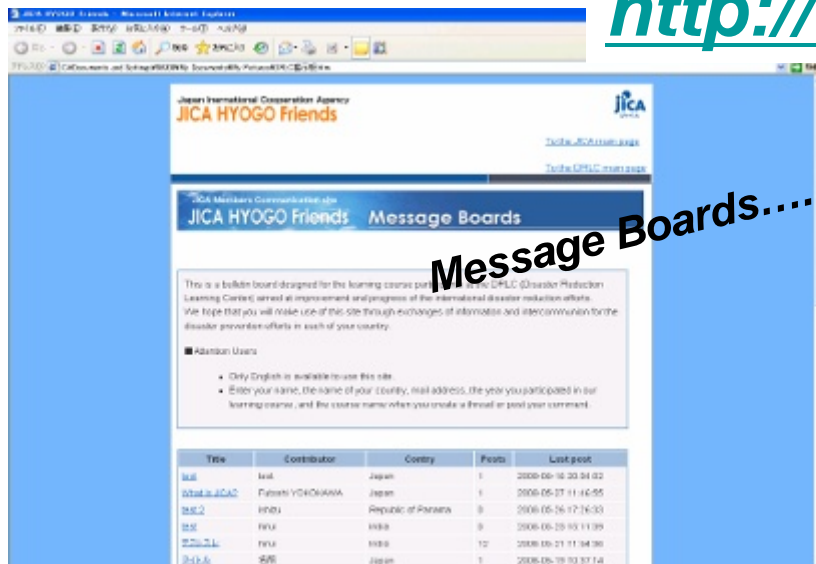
http://

JICA HYOGO Friends - Microsoft Internet Explorer

Japan International Cooperation Agency
JICA HYOGO Friends

JICA

To the JICA main page

To the DRLC main page

JICA Members Communication site
JICA HYOGO Friends Message Boards

Message Boards….

This is a bulletin board designed for the learning course participants at the DRLC (Disaster Reduction Learning Center) aimed at improvement and progress of the international disaster reduction efforts. We hope that you will make use of this site through exchanges of information and intercommunion for the disaster prevention efforts in each of your country.

■ Attention Users

• Only English is available to use this site.
• Enter your name, the name of your country, mail address, the year you participated in our learning course, and the course name when you create a thread or post your comment.

| Title | Contributor | Contry | Posts | Last post |
|---|---|---|---|---|
| test | test | Japan | 1 | 2008-06-16 20:34:02 |
| What is JICA? | Futoshi YOKOKAWA | Japan | 1 | 2008-06-27 11:46:55 |
| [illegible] | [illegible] | Republic of Panama | 0 | 2008-06-26 17:26:33 |
| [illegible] | hiru | India | 0 | 2008-06-20 10:11:39 |
| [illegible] | hiru | India | 12 | 2008-06-21 11:04:36 |
| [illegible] | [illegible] | Japan | 1 | 2008-06-19 10:37:14 |